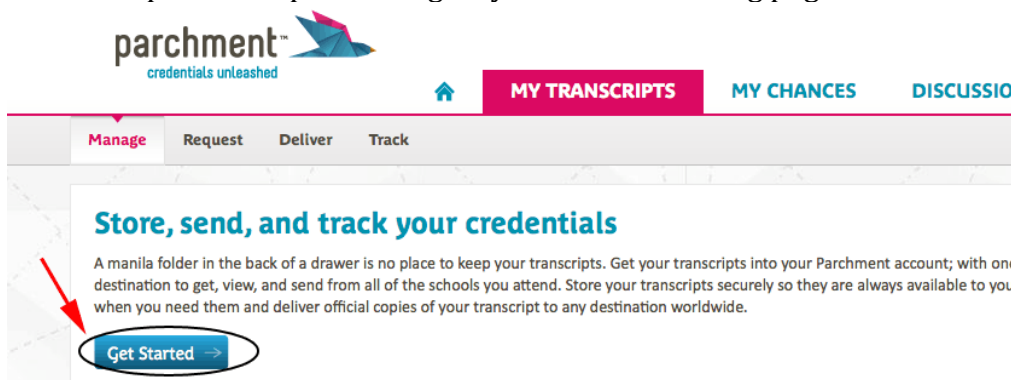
parchment™
credentials unleashed

MY TRANSCRIPTS MY CHANCES DISCUSSIO

Manage Request Deliver Track

Store, send, and track your credentials

A manila folder in the back of a drawer is no place to keep your transcripts. Get your transcripts into your Parchment account; with one destination to get, view, and send from all of the schools you attend. Store your transcripts securely so they are always available to you when you need them and deliver official copies of your transcript to any destination worldwide.

Get Started →